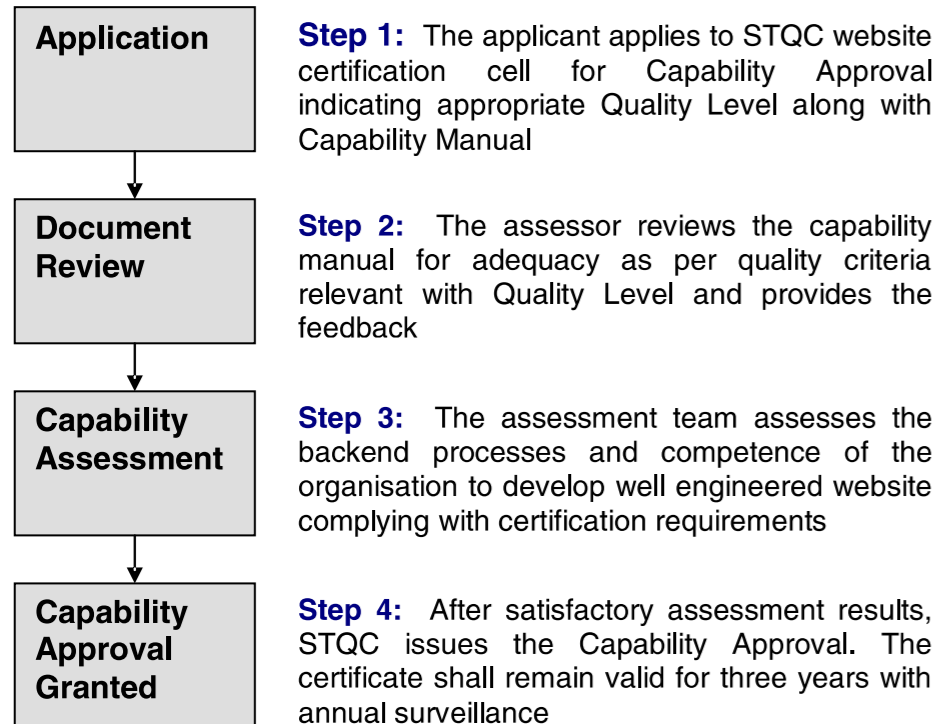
Application

Step 1: The applicant applies to STQC website certification cell for Capability Approval indicating appropriate Quality Level along with Capability Manual

Document Review

Step 2: The assessor reviews the capability manual for adequacy as per quality criteria relevant with Quality Level and provides the feedback

Capability Assessment

Step 3: The assessment team assesses the backend processes and competence of the organisation to develop well engineered website complying with certification requirements

Capability Approval Granted

Step 4: After satisfactory assessment results, STQC issues the Capability Approval. The certificate shall remain valid for three years with annual surveillance